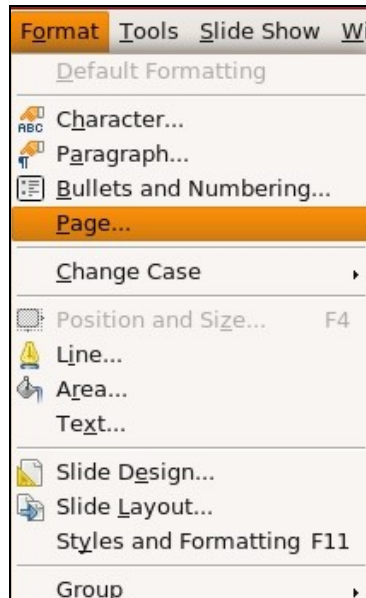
Format Tools Slide Show Wi

Default Formatting

ABC Character...
Paragraph...
Bullets and Numbering...
Page...

Change Case

Position and Size... F4
Line...
Area...
Text...

Slide Design...
Slide Layout...
Styles and Formatting F11

Group